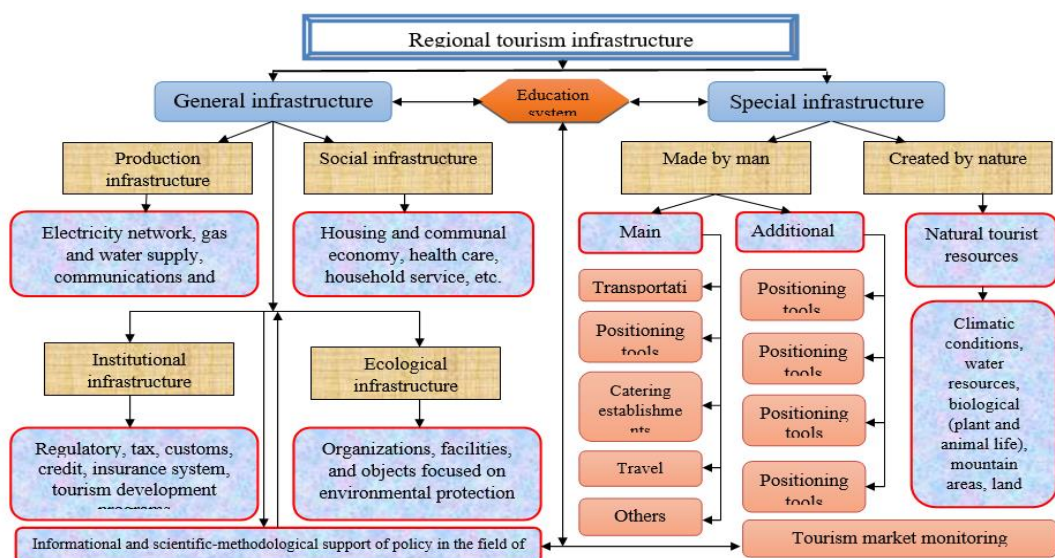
Regional tourism infrastructure

General infrastructure

Education system

Special infrastructure

Production infrastructure

Social infrastructure

Made by man

Created by nature

Electricity network, gas and water supply, communications and

Housing and communal economy, health care, household service, etc.

Main

Additional

Natural tourist resources

Transportati

Positioning tools

Positioning tools

Positioning tools

Catering establishme nts

Positioning tools

Travel

Positioning tools

Others

Positioning tools

Climatic conditions, water resources, biological (plant and animal life), mountain areas, land

Institutional infrastructure

Ecological infrastructure

Regulatory, tax, customs, credit, insurance system, tourism development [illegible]

Organizations, facilities, and objects focused on environmental protection

Informational and scientific-methodological support of policy in the field of

Tourism market monitoring